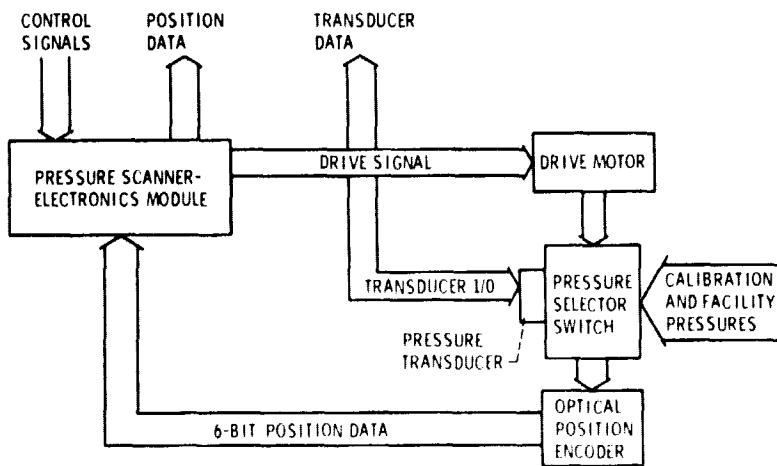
CONTROL SIGNALS

POSITION DATA

TRANSDUCER DATA

PRESSURE SCANNER-ELECTRONICS MODULE

DRIVE SIGNAL

DRIVE MOTOR

TRANSDUCER I/O

PRESSURE SELECTOR SWITCH

CALIBRATION AND FACILITY PRESSURES

PRESSURE TRANSDUCER

6-BIT POSITION DATA

OPTICAL POSITION ENCODER